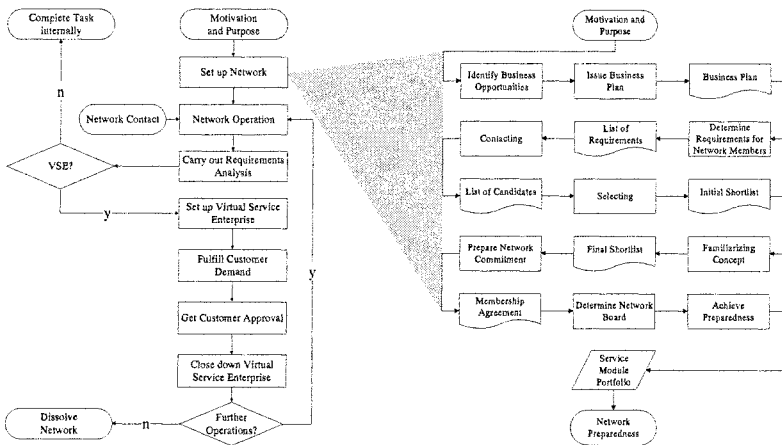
Complete Task internally

Motivation and Purpose

Set up Network

n

Network Contact

Network Operation

VSE?

Carry out Requirements Analysis

y

Set up Virtual Service Enterprise

Fulfill Customer Demand

y

Get Customer Approval

Close down Virtual Service Enterprise

Dissolve Network

n

Further Operations?

Motivation and Purpose

Identify Business Opportunities

Issue Business Plan

Business Plan

Contacting

List of Requirements

Determine Requirements for Network Members

List of Candidates

Selecting

Initial Shortlist

Prepare Network Commitment

Final Shortlist

Familiarizing Concept

Membership Agreement

Determine Network Board

Achieve Preparedness

Service Module Portfolio

Network Preparedness